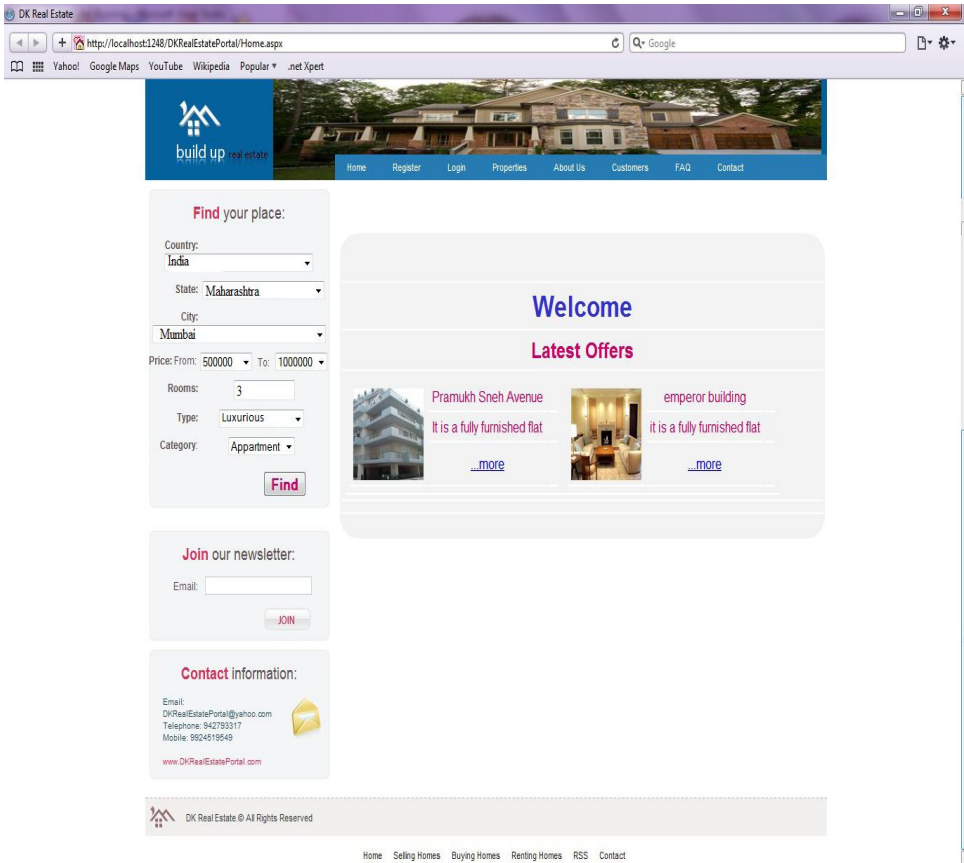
DK Real Estate

http://localhost:1248/DKRealEstatePortal/Home.aspx

Google

Yahoo! Google Maps YouTube Wikipedia Popular ▾ .net Xpert

build up real estate

Home Register Login Properties About Us Customers FAQ Contact

Find your place:

Country:
India

State: Maharashtra

City:
Mumbai

Price: From: 500000 To: 1000000

Rooms: 3

Type: Luxurious

Category: Appartment

Find

Join our newsletter:

Email:

JOIN

Contact information:

Email:
DKRealEstatePortal@yahoo.com
Telephone: 942793317
Mobile: 9924519549

www.DKRealEstatePortal.com

Welcome

Latest Offers

Pramukh Sneh Avenue
It is a fully furnished flat
...more

emperor building
it is a fully furnished flat
...more

DK Real Estate © All Rights Reserved

Home Selling Homes Buying Homes Renting Homes RSS Contact